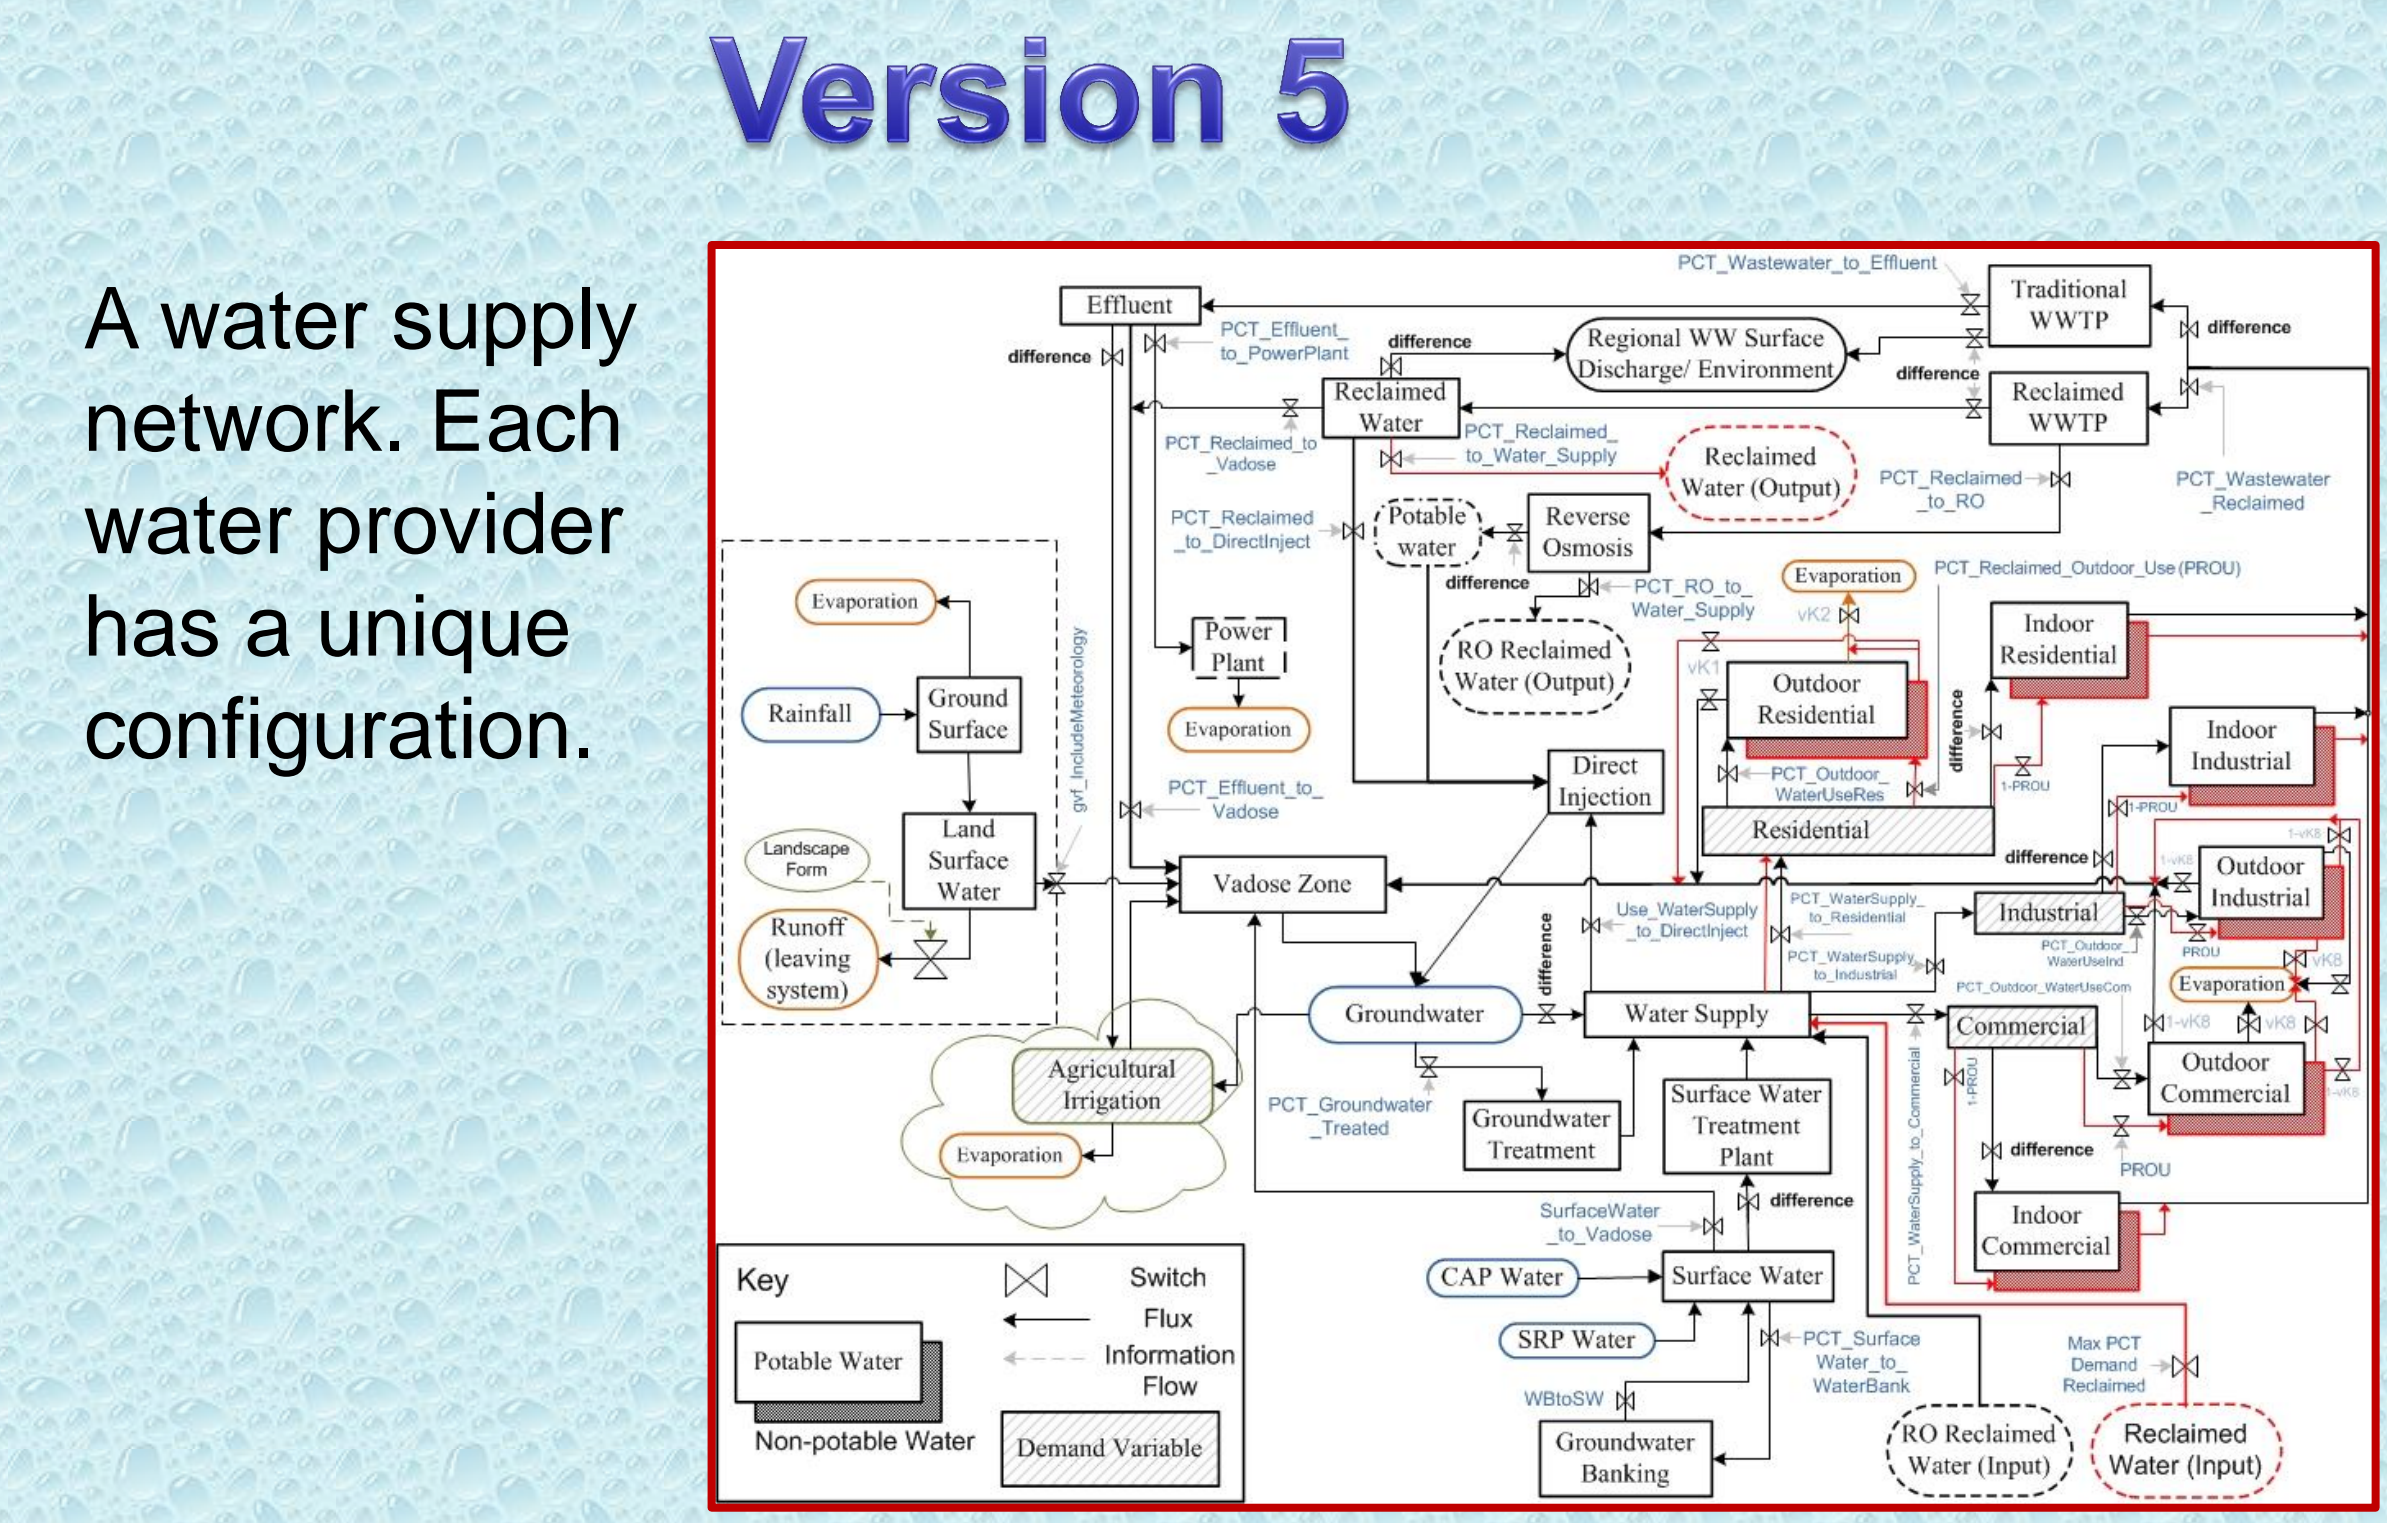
Version 5

A water supply network. Each water provider has a unique configuration.

PCT_Wastewater_to_Effluent
Traditional WWTP
Effluent
difference
PCT_Effluent_to_PowerPlant
difference
Regional WW Surface Discharge/ Environment
difference
difference
Reclaimed Water
Reclaimed WWTP
PCT_Reclaimed_to_Vadose
PCT_Reclaimed_to_Water_Supply
Reclaimed Water (Output)
PCT_Reclaimed_to_RO
PCT_Wastewater_Reclaimed
PCT_Reclaimed_to_DirectInject
Potable water
Reverse Osmosis
difference
PCT_RO_to_Water_Supply
Evaporation
PCT_Reclaimed_Outdoor_Use (PROU)
Evaporation
vK2
Indoor Residential
Power Plant
RO Reclaimed Water (Output)
vK1
Outdoor Residential
Rainfall
Ground Surface
gvf_IncludeMeteorology
Evaporation
difference
Indoor Industrial
Direct Injection
PCT_Outdoor_WaterUseRes
1-PROU
Land Surface Water
PCT_Effluent_to_Vadose
Residential
1-PROU
Landscape Form
difference
1-vK8
Outdoor Industrial
Vadose Zone
Runoff (leaving system)
Use_WaterSupply_to_DirectInject
PCT_WaterSupply_to_Residential
Industrial
PCT_WaterSupply_to_Industrial
PCT_Outdoor_WaterUseInd
PROU
difference
vK8
Evaporation
PCT_Outdoor_WaterUseCom
Groundwater
Water Supply
Commercial
1-vK8
vK8
Agricultural Irrigation
Outdoor Commercial
1-PROU
PCT_Groundwater_Treated
Groundwater Treatment
Surface Water Treatment Plant
Evaporation
difference
PROU
PCT_WaterSupply_to_Commercial
difference
SurfaceWater_to_Vadose
Indoor Commercial
Key
Switch
Flux
Information Flow
Potable Water
Non-potable Water
Demand Variable
CAP Water
Surface Water
SRP Water
PCT_Surface Water_to_WaterBank
Max PCT Demand Reclaimed
WBtoSW
Groundwater Banking
RO Reclaimed Water (Input)
Reclaimed Water (Input)